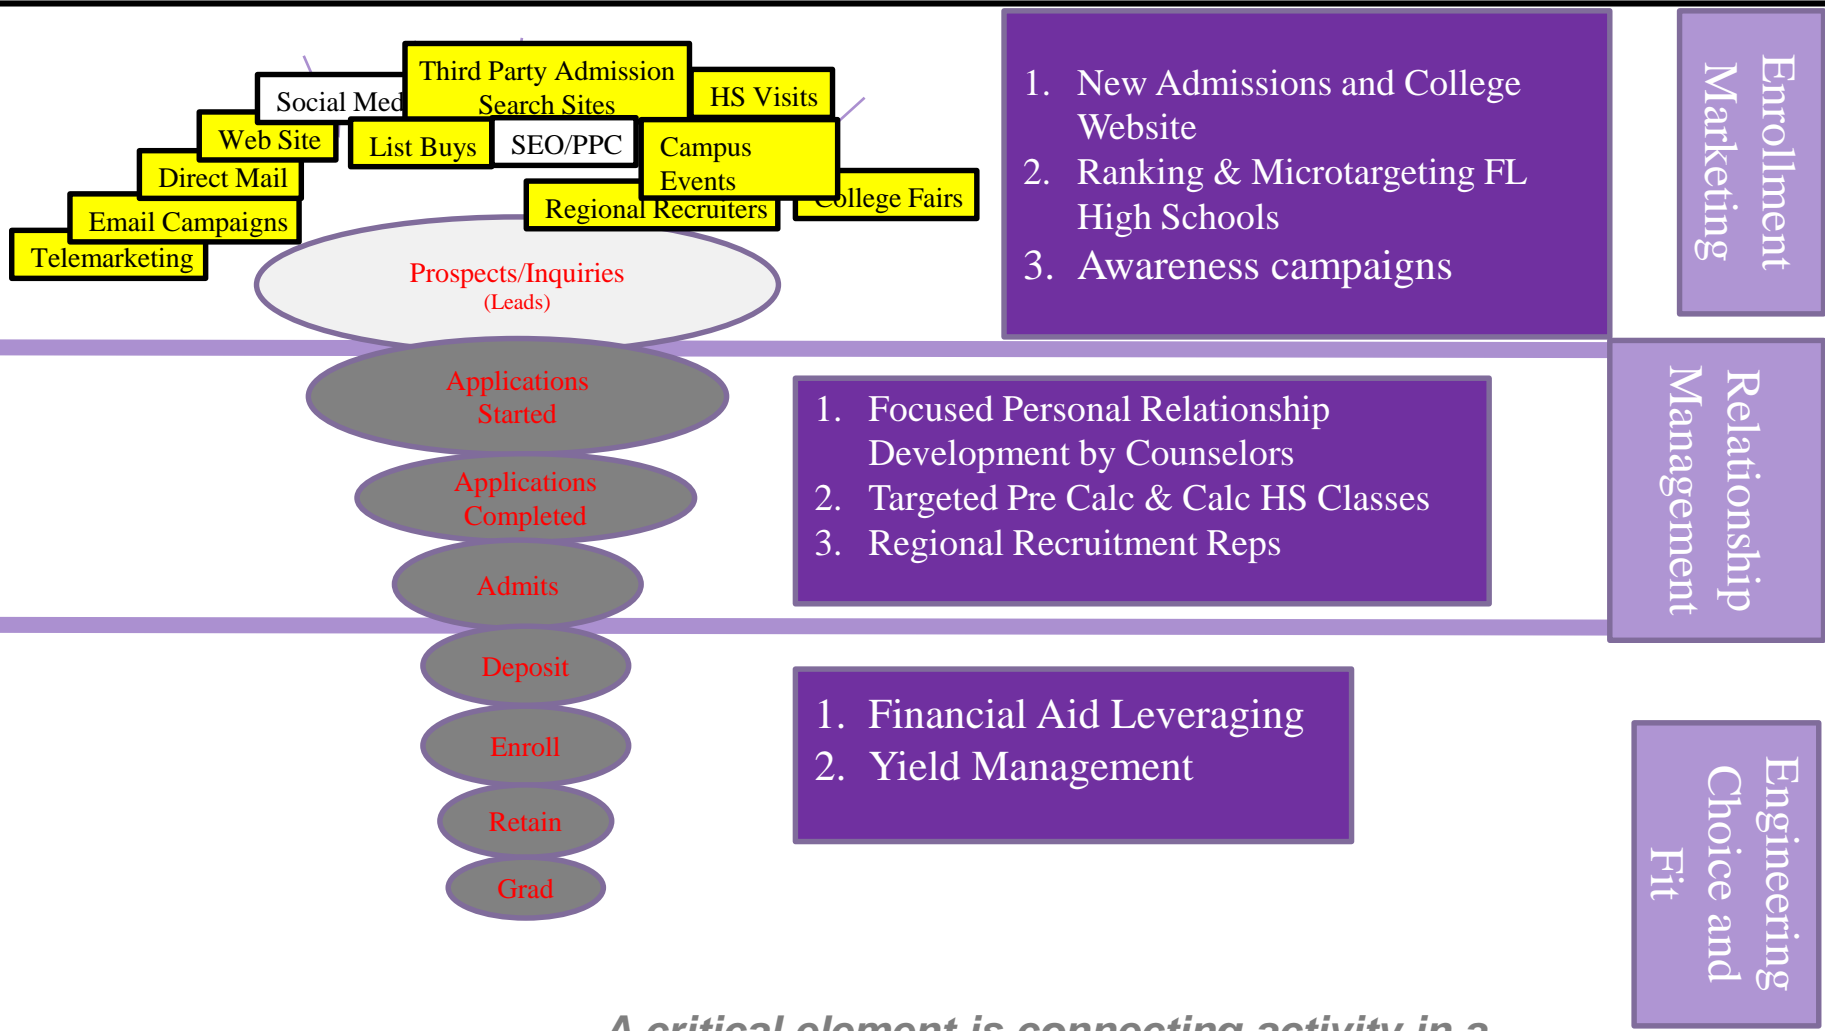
Social Med

Third Party Admission Search Sites

HS Visits

Web Site

List Buys

SEO/PPC

Campus Events

Direct Mail

College Fairs

Regional Recruiters

Email Campaigns

Telemarketing

Prospects/Inquiries
(Leads)

Applications Started

Applications Completed

Admits

Deposit

Enroll

Retain

Grad

1. New Admissions and College Website
2. Ranking & Microtargeting FL High Schools
3. Awareness campaigns

Enrollment Marketing

1. Focused Personal Relationship Development by Counselors
2. Targeted Pre Calc & Calc HS Classes
3. Regional Recruitment Reps

Relationship Management

1. Financial Aid Leveraging
2. Yield Management

Engineering Choice and Fit

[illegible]